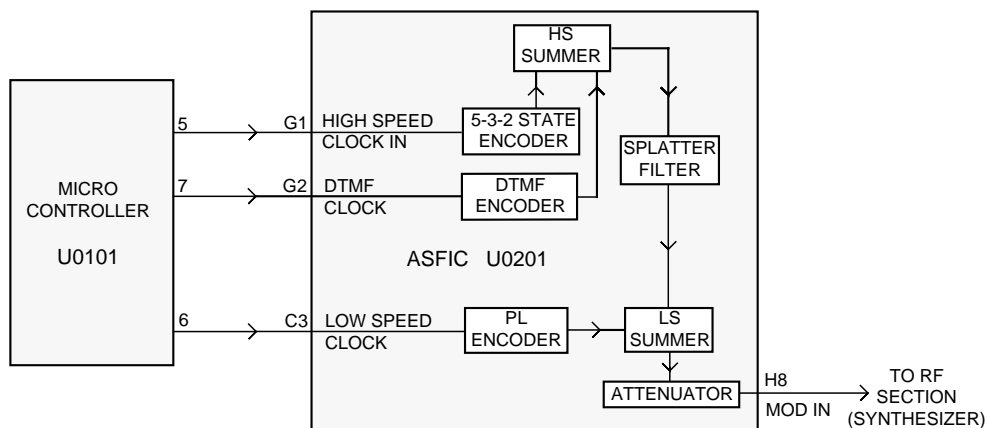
MICRO CONTROLLER

U0101

5

7

6

G1 HIGH SPEED CLOCK IN

G2 DTMF CLOCK

C3 LOW SPEED CLOCK

HS SUMMER

5-3-2 STATE ENCODER

DTMF ENCODER

SPLATTER FILTER

ASFIC U0201

PL ENCODER

LS SUMMER

ATTENUATOR

H8

MOD IN

TO RF SECTION (SYNTHESIZER)